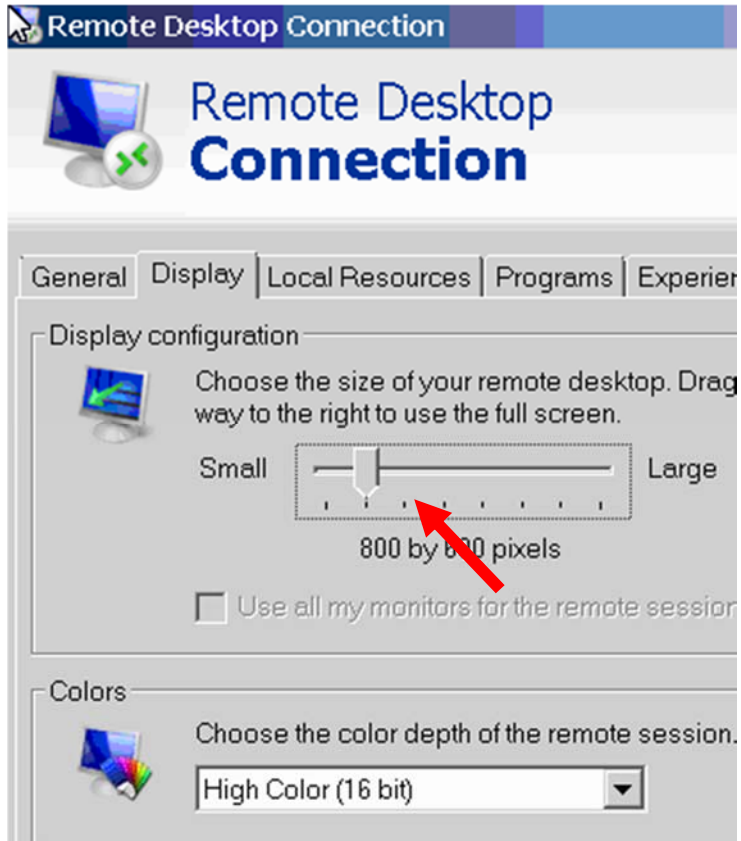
Remote Desktop Connection

Remote Desktop
Connection

General | Display | Local Resources | Programs | Experien

Display configuration

Choose the size of your remote desktop. Drag way to the right to use the full screen.

Small Large

800 by 6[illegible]0 pixels

Use all my monitors for the remote session

Colors

Choose the color depth of the remote session.

High Color (16 bit)